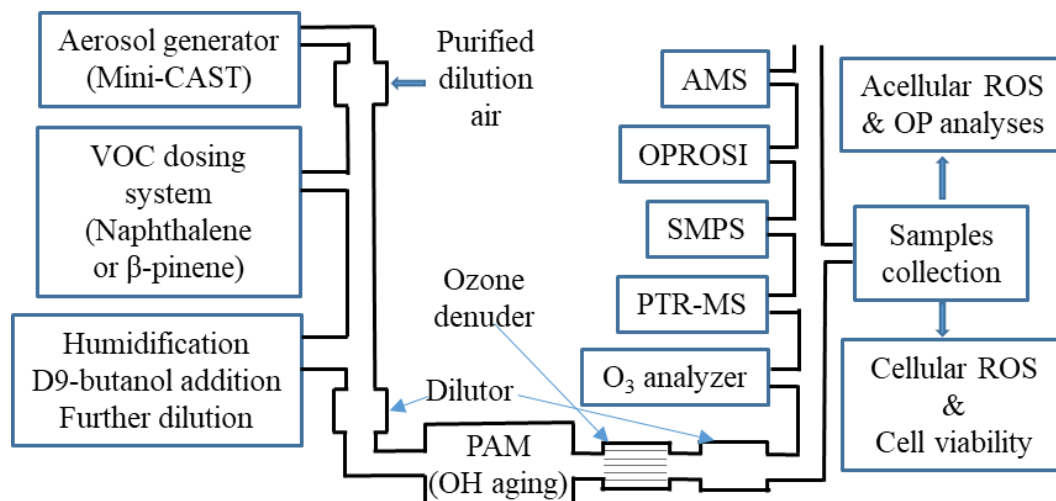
Aerosol generator (Mini-CAST)

Purified dilution air

VOC dosing system (Naphthalene or β-pinene)

Humidification D9-butanol addition Further dilution

Ozone denuder

Dilutor

PAM (OH aging)

AMS

OPROSI

SMPS

PTR-MS

$O_3$ analyzer

Acellular ROS & OP analyses

Samples collection

Cellular ROS & Cell viability